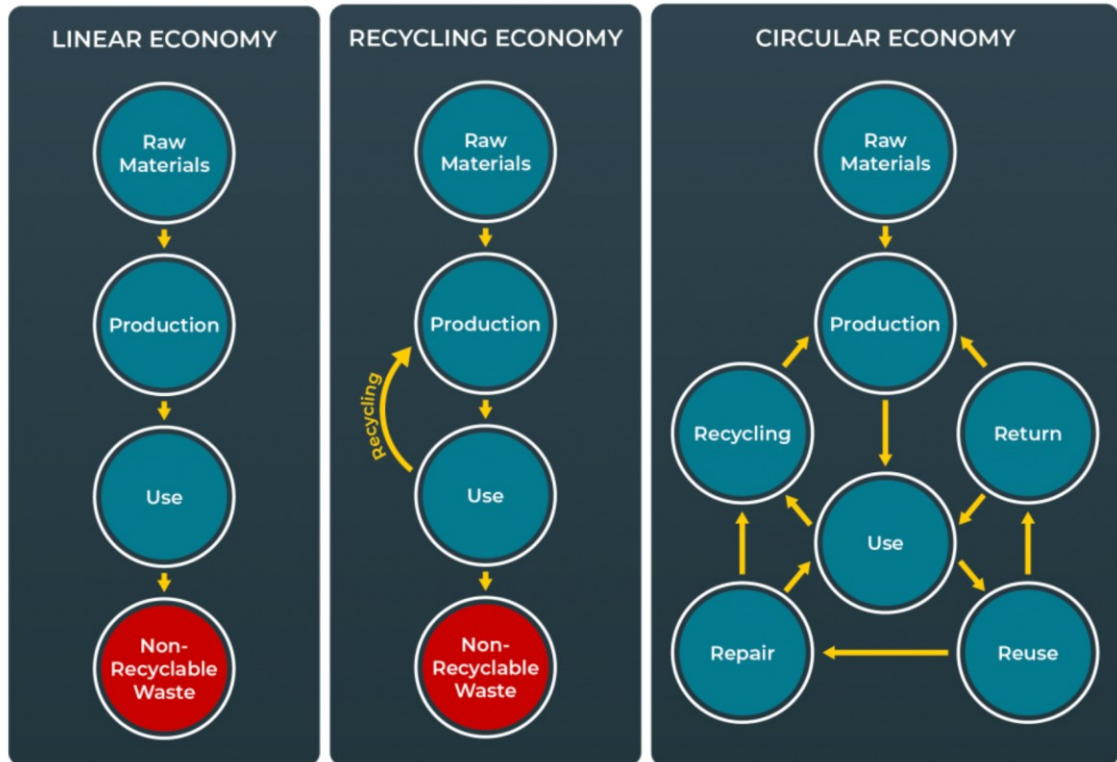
LINEAR ECONOMY

Raw Materials

Production

Use

Non-Recyclable Waste

RECYCLING ECONOMY

Raw Materials

Production

Recycling

Use

Non-Recyclable Waste

CIRCULAR ECONOMY

Raw Materials

Production

Recycling

Return

Use

Repair

Reuse